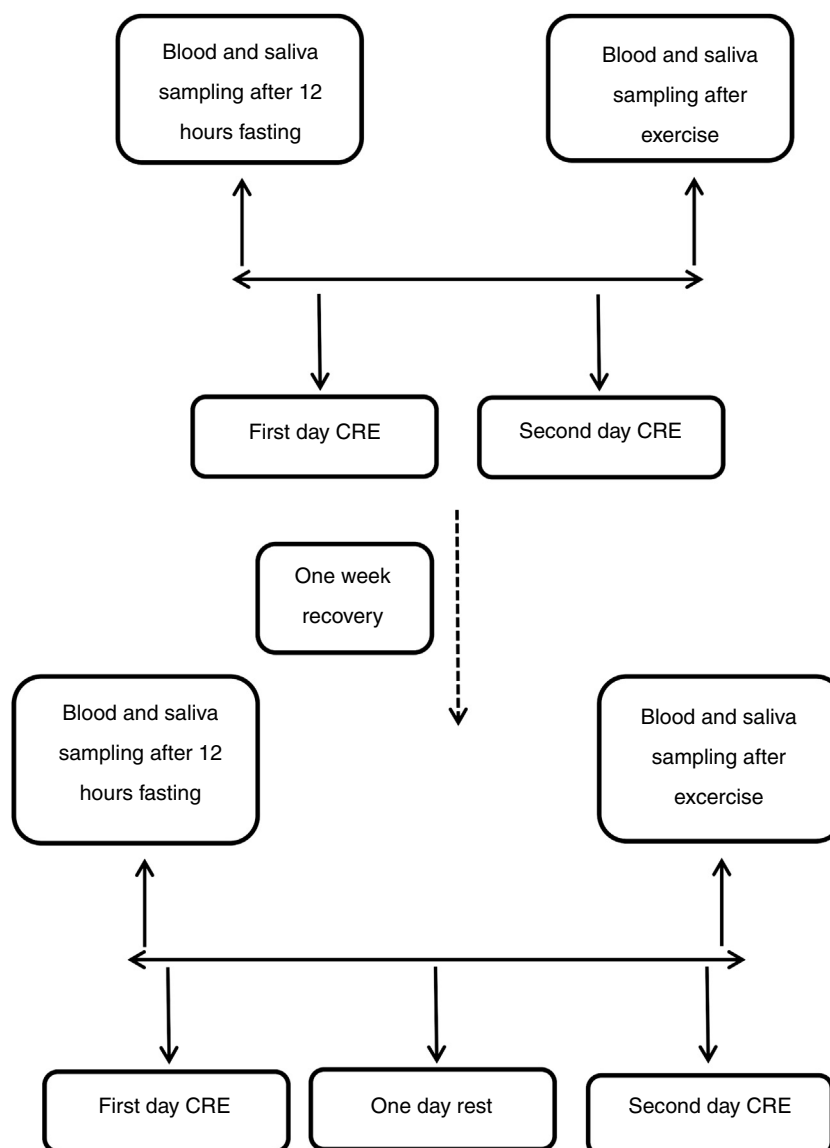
Blood and saliva sampling after 12 hours fasting

Blood and saliva sampling after exercise

First day CRE

Second day CRE

One week recovery

Blood and saliva sampling after 12 hours fasting

Blood and saliva sampling after excercise

First day CRE

One day rest

Second day CRE